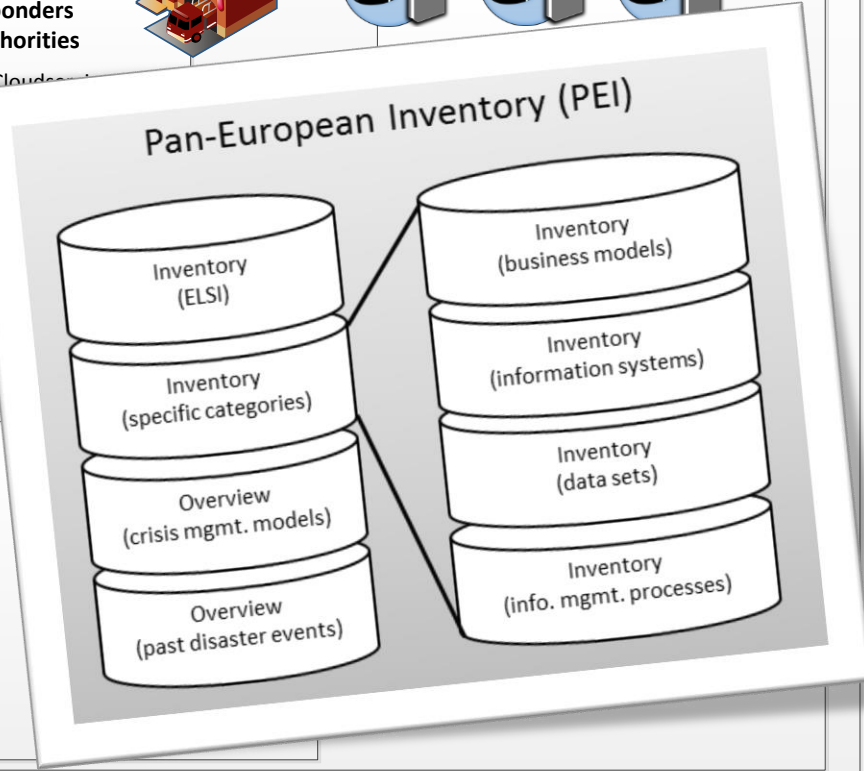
onders
horities

Cloudse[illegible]

Pan-European Inventory (PEI)

Inventory
(ELSI)

Inventory
(specific categories)

Overview
(crisis mgmt. models)

Overview
(past disaster events)

Inventory
(business models)

Inventory
(information systems)

Inventory
(data sets)

Inventory
(info. mgmt. processes)